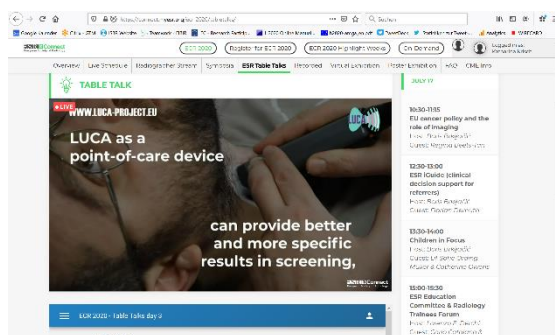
https://connect.myesr.org/ecr-2020/schedule/

Search

ESR Connect

ECR 2020 | Register for ECR 2020 | ECR 2020 Highlight Videos | On Demand

Overview | Live Schedule | Radiographer Stream | Symposia | ESR Table Talks | Recorded | Virtual Exhibition | Poster Exhibition | ASO | CML Info

TABLE TALK

LIVE

WWW.LUCA-PROJECT.EU

LUCA

LUCA as a point-of-care device

can provide better and more specific results in screening,

ESR Connect

ECR 2020 - Table Talks day 3

JULY 17

10:30-11:15
EU cancer policy and the role of imaging
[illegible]

12:30-13:00
ESR iGuide (clinical decision support for referrers)
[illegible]

13:30-14:00
Children in Focus
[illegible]

15:00-15:30
ESR Education Committee & Radiology Trainees Forum
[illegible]